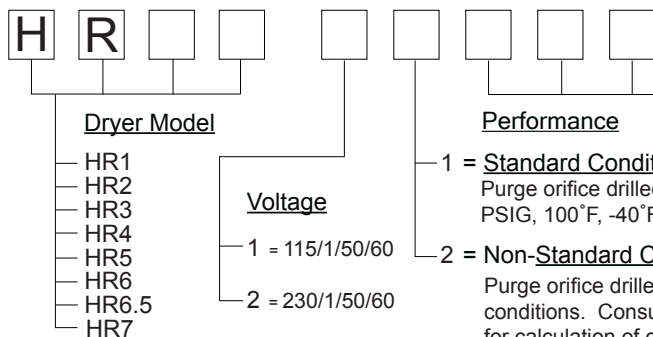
H R

Dryer Model

HR1
HR2
HR3
HR4
HR5
HR6
HR6.5
HR7

Voltage

1 = 115/1/50/60

2 = 230/1/50/60

Performance

1 = Standard Condit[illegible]
Purge orifice drilled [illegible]
PSIG, 100˚F, -40˚F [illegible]

2 = Non-Standard C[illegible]
Purge orifice drille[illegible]
conditions. Consu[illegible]
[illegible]